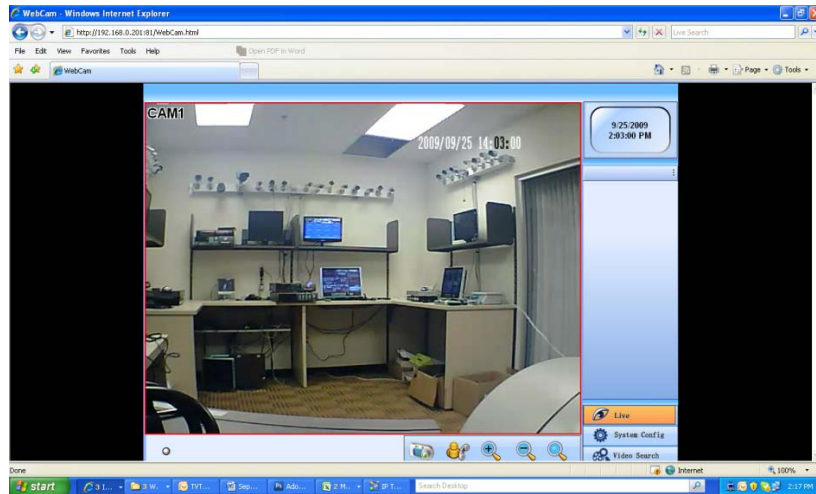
WebCam - Windows Internet Explorer

http://192.168.0.201:81/WebCam.html

Live Search

File Edit View Favorites Tools Help

Open PDF in Word

WebCam

Page · Tools ·

CAM1

2009/09/25 14:03:00

9/25/2009
2:03:00 PM

Live

System Config

Video Search

Done

Internet

100%

start

3 I...

3 W...

TVT...

Sep...

Ado...

2 M...

IP T...

Search Desktop

2:17 PM